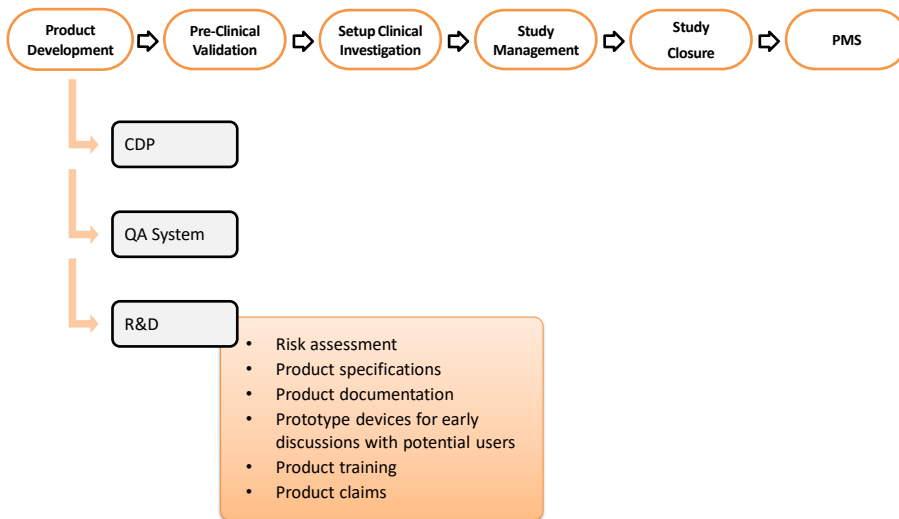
Product Development

Pre-Clinical Validation

Setup Clinical Investigation

Study Management

Study Closure

PMS

CDP

QA System

R&D

- Risk assessment
- Product specifications
- Product documentation
- Prototype devices for early discussions with potential users
- Product training
- Product claims